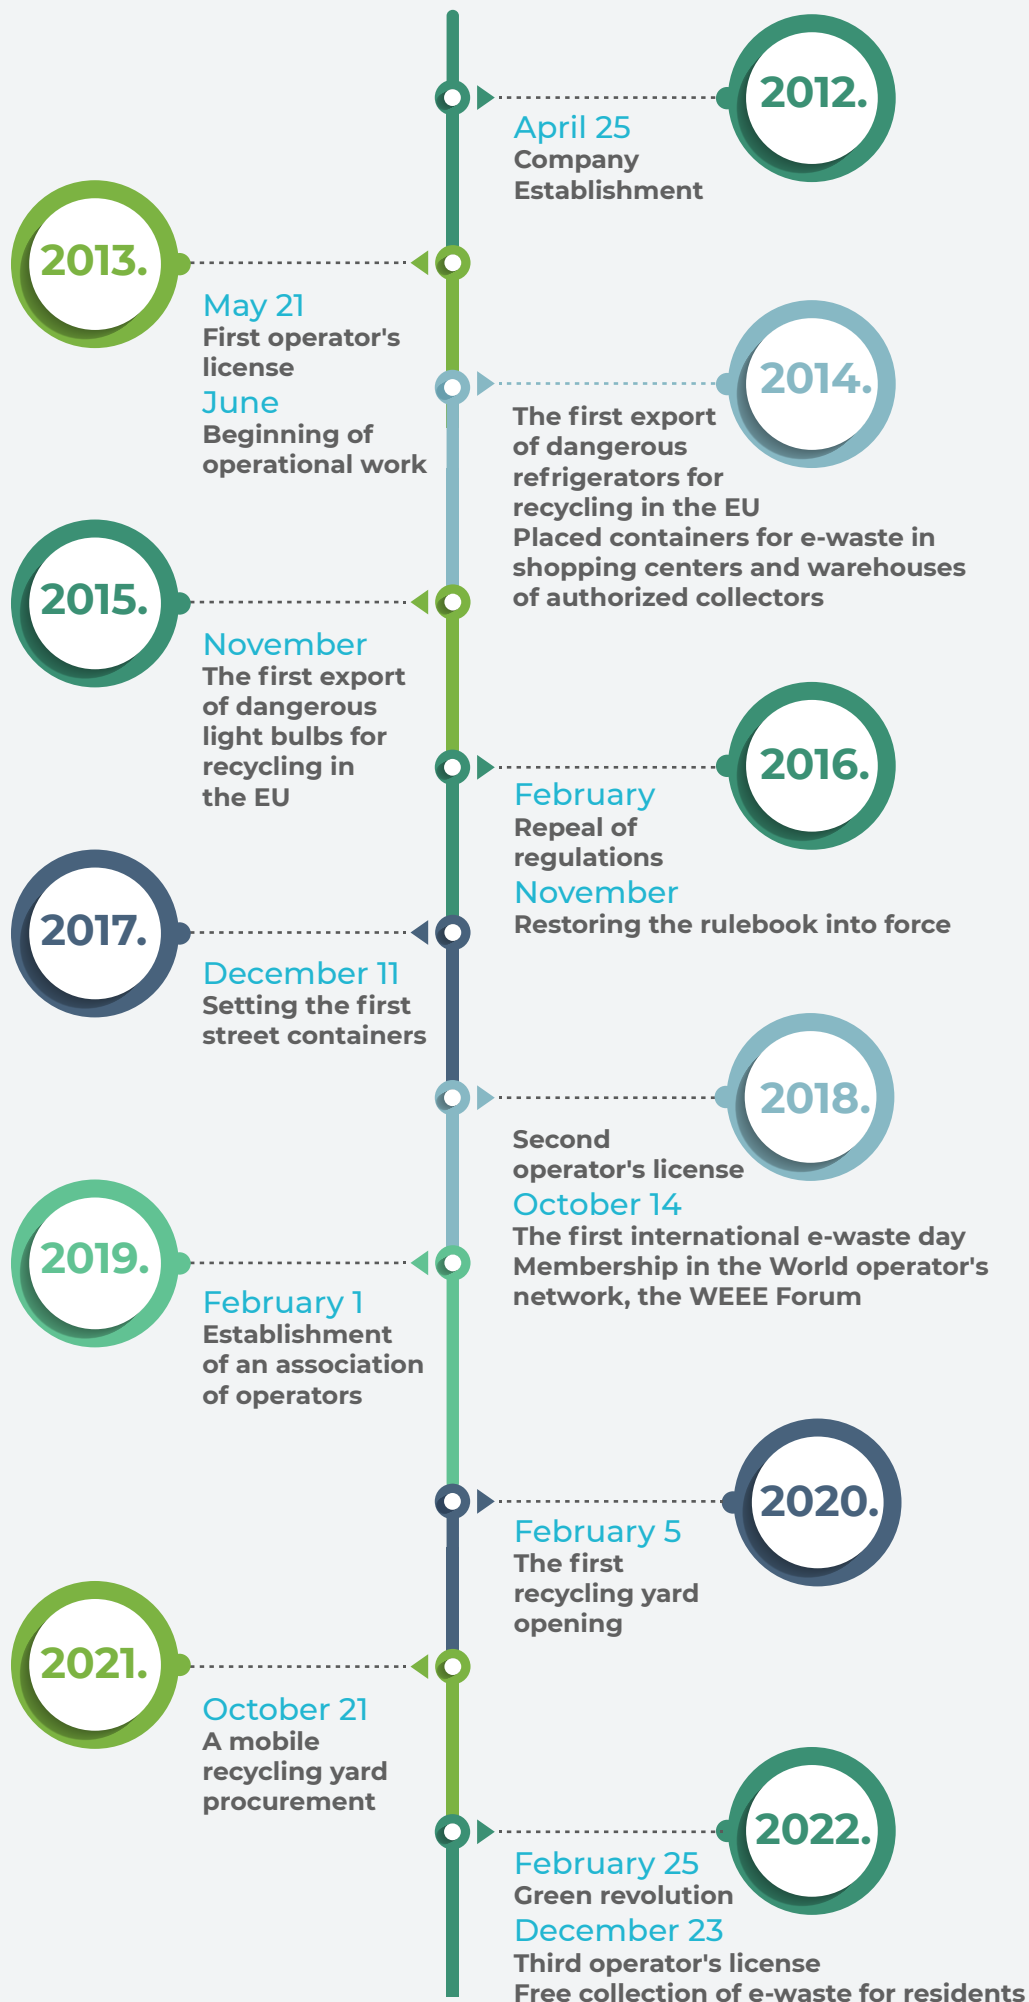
2012.
April 25
Company Establishment

2013.
May 21
First operator's license
June
Beginning of operational work

2014.
The first export of dangerous refrigerators for recycling in the EU
Placed containers for e-waste in shopping centers and warehouses of authorized collectors

2015.
November
The first export of dangerous light bulbs for recycling in the EU

2016.
February
Repeal of regulations
November
Restoring the rulebook into force

2017.
December 11
Setting the first street containers

2018.
Second operator's license
October 14
The first international e-waste day
Membership in the World operator's network, the WEEE Forum

2019.
February 1
Establishment of an association of operators

2020.
February 5
The first recycling yard opening

2021.
October 21
A mobile recycling yard procurement

2022.
February 25
Green revolution
December 23
Third operator's license
Free collection of e-waste for residents